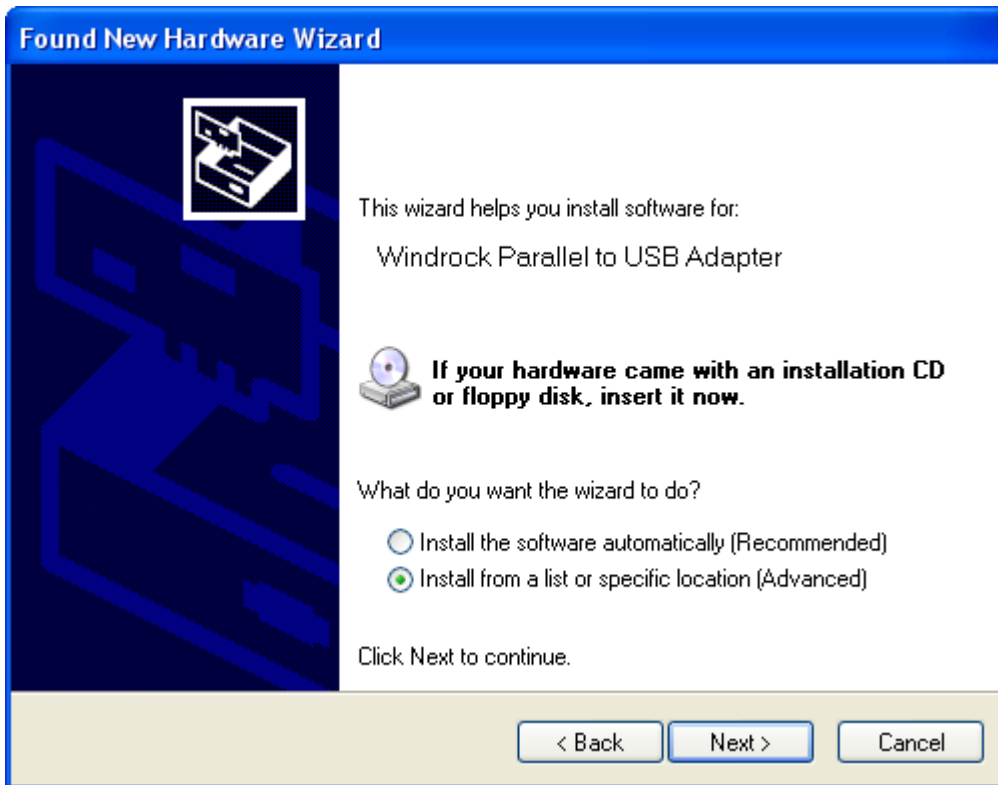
Found New Hardware Wizard

This wizard helps you install software for:

Windrock Parallel to USB Adapter

If your hardware came with an installation CD or floppy disk, insert it now.

What do you want the wizard to do?

Install the software automatically (Recommended)

Install from a list or specific location (Advanced)

Click Next to continue.

< Back

Next >

Cancel